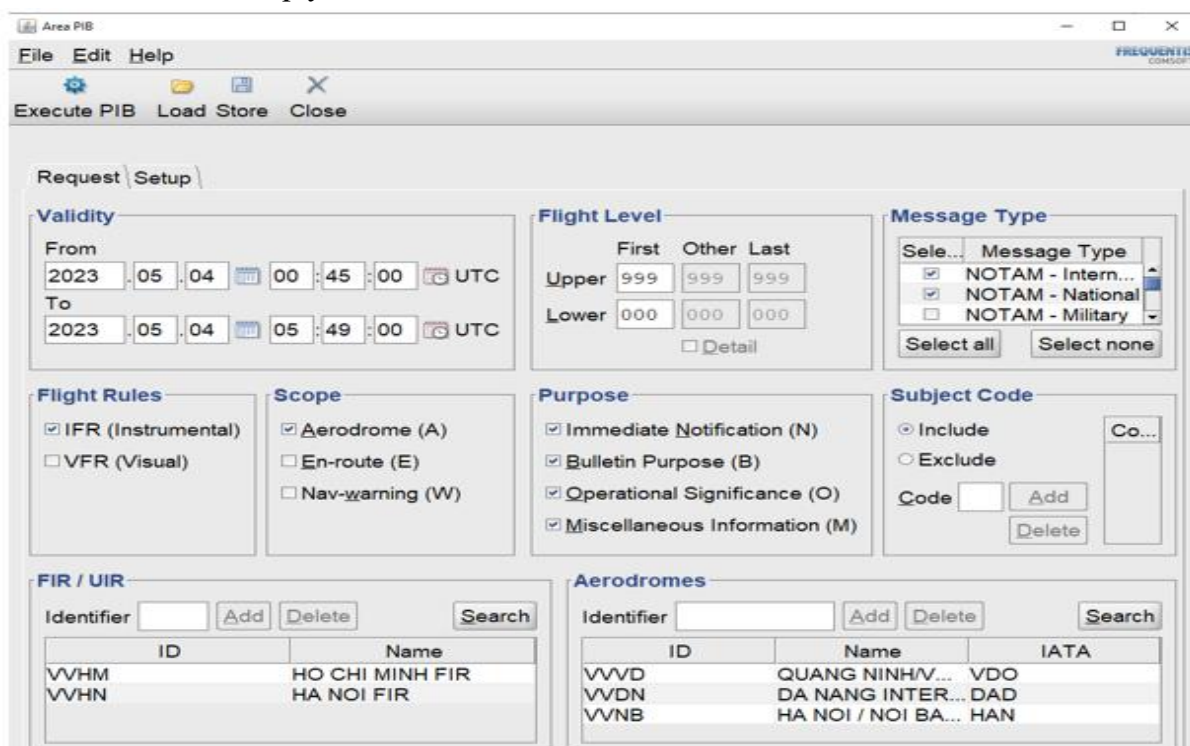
Area PIB

File Edit Help

FREQUENTIS COMSOFT

Execute PIB Load Store Close

Request Setup

Validity

From

2023 . 05 . 04 00 : 45 : 00 UTC

To

2023 . 05 . 04 05 : 49 : 00 UTC

Flight Level

First Other Last

Upper 999 999 999

Lower 000 000 000

Detail

Message Type

| Sele... | Message Type |
|---|---|
| ☑ | NOTAM - Intern... |
| ☑ | NOTAM - National |
| ☐ | NOTAM - Military |

Select all Select none

Flight Rules

IFR (Instrumental)

VFR (Visual)

Scope

Aerodrome (A)

En-route (E)

Nav-warning (W)

Purpose

Immediate Notification (N)

Bulletin Purpose (B)

Operational Significance (O)

Miscellaneous Information (M)

Subject Code

Include

Exclude

Code

Add

Delete

Co...

FIR / UIR

Identifier Add Delete Search

| ID | Name |
|---|---|
| VVHM | HO CHI MINH FIR |
| VVHN | HA NOI FIR |

Aerodromes

Identifier Add Delete Search

| ID | Name | IATA |
|---|---|---|
| VVVD | QUANG NINH/V... | VDO |
| VVDN | DA NANG INTER... | DAD |
| VVNB | HA NOI / NOI BA... | HAN |